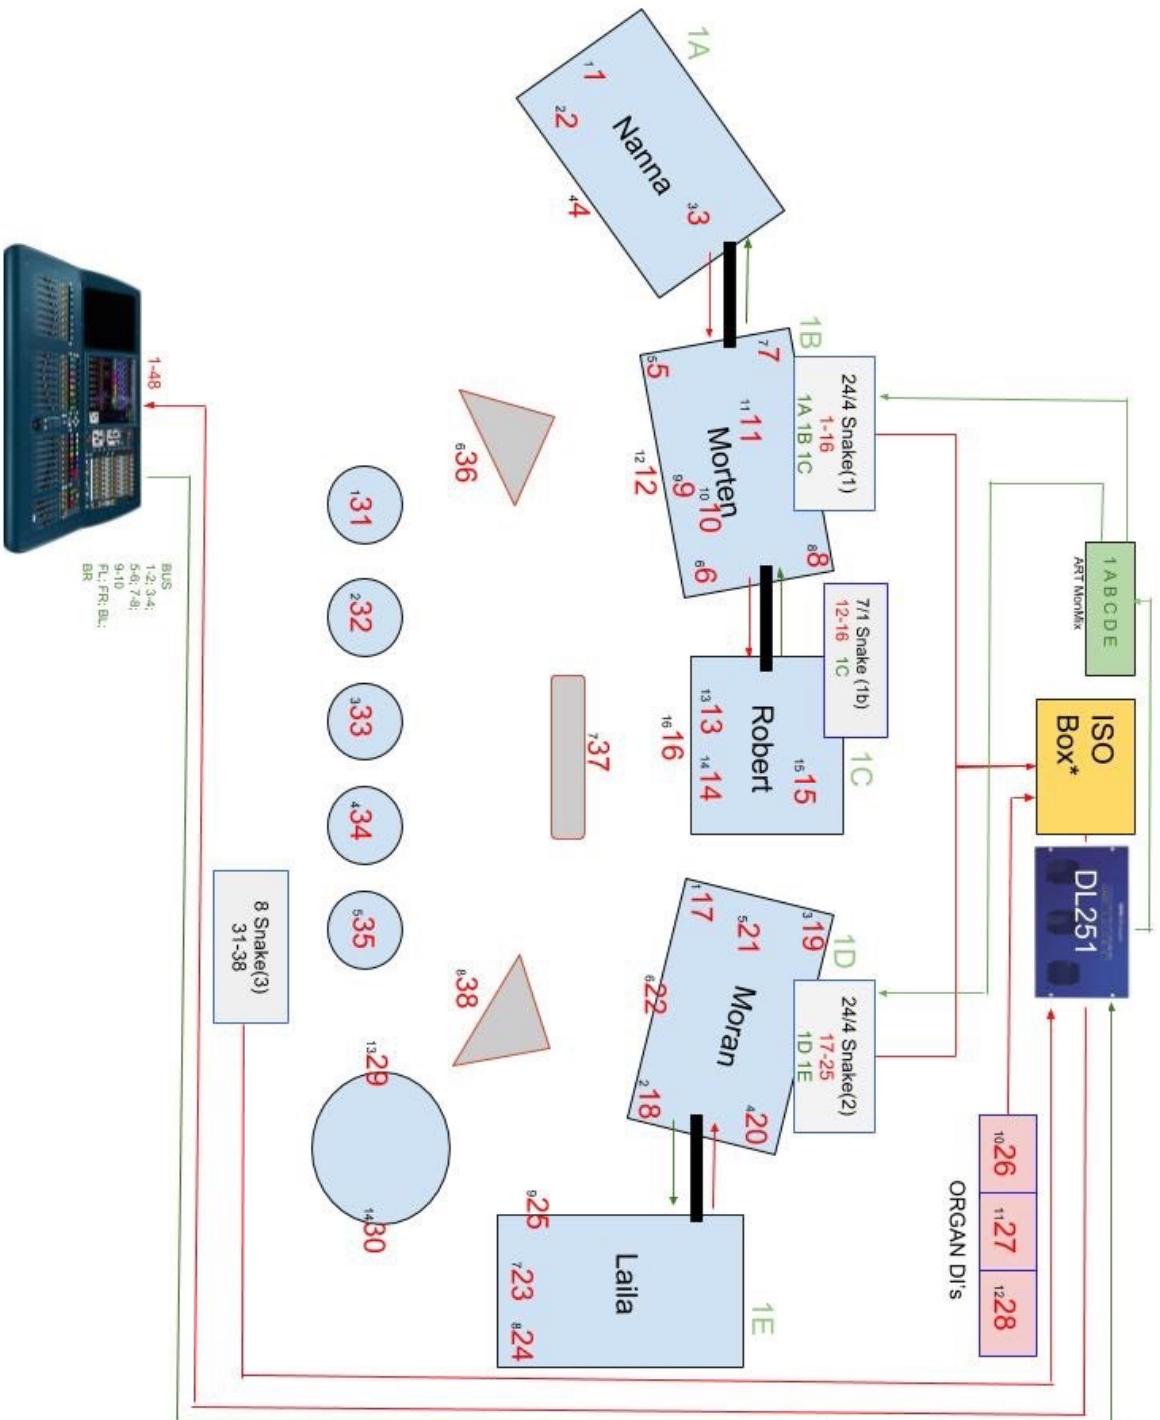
1A
Nanna
$^{1}$1
$^{2}$2
$^{3}$3
$^{4}$4

1B
Morten
$^{5}$5
$^{7}$7
$^{8}$8
$^{6}$6
$^{9}$9
$^{10}$10
$^{11}$11
$^{12}$12

24/4 Snake(1)
1-16
1A 1B 1C

7/1 Snake (1b)
12-16
1C

1C
Robert
$^{13}$13
$^{14}$14
$^{15}$15
$^{16}$16

1D
Moran
$^{1}$17
$^{2}$18
$^{3}$19
$^{4}$20
$^{5}$21
$^{6}$22

24/4 Snake(2)
17-25
1D 1E

1E
Laila
$^{7}$23
$^{8}$24
$^{9}$25

1 A B C D E
ART MonMix

ISO
Box*

DL251

$^{10}$26
$^{11}$27
$^{12}$28
ORGAN DI's

$^{1}$31
$^{2}$32
$^{3}$33
$^{4}$34
$^{5}$35
$^{6}$36
$^{7}$37
$^{8}$38
$^{13}$29
$^{14}$30

8 Snake(3)
31-38

1-48

BUS
1-2; 3-4;
5-6; 7-8;
9-10
FL; FR; BL;
BR